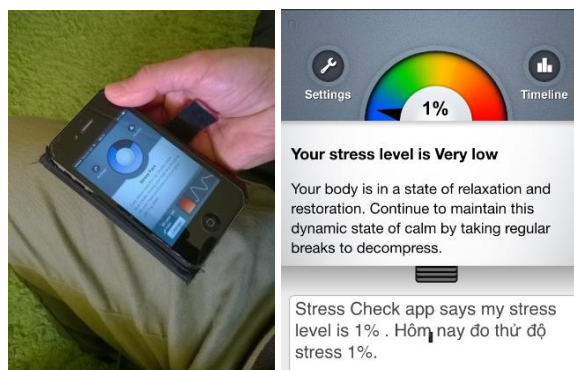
Settings
Timeline
1%
Your stress level is Very low
Your body is in a state of relaxation and restoration. Continue to maintain this dynamic state of calm by taking regular breaks to decompress.

Stress Check app says my stress level is 1% . Hôm nay đo thử độ stress 1%.